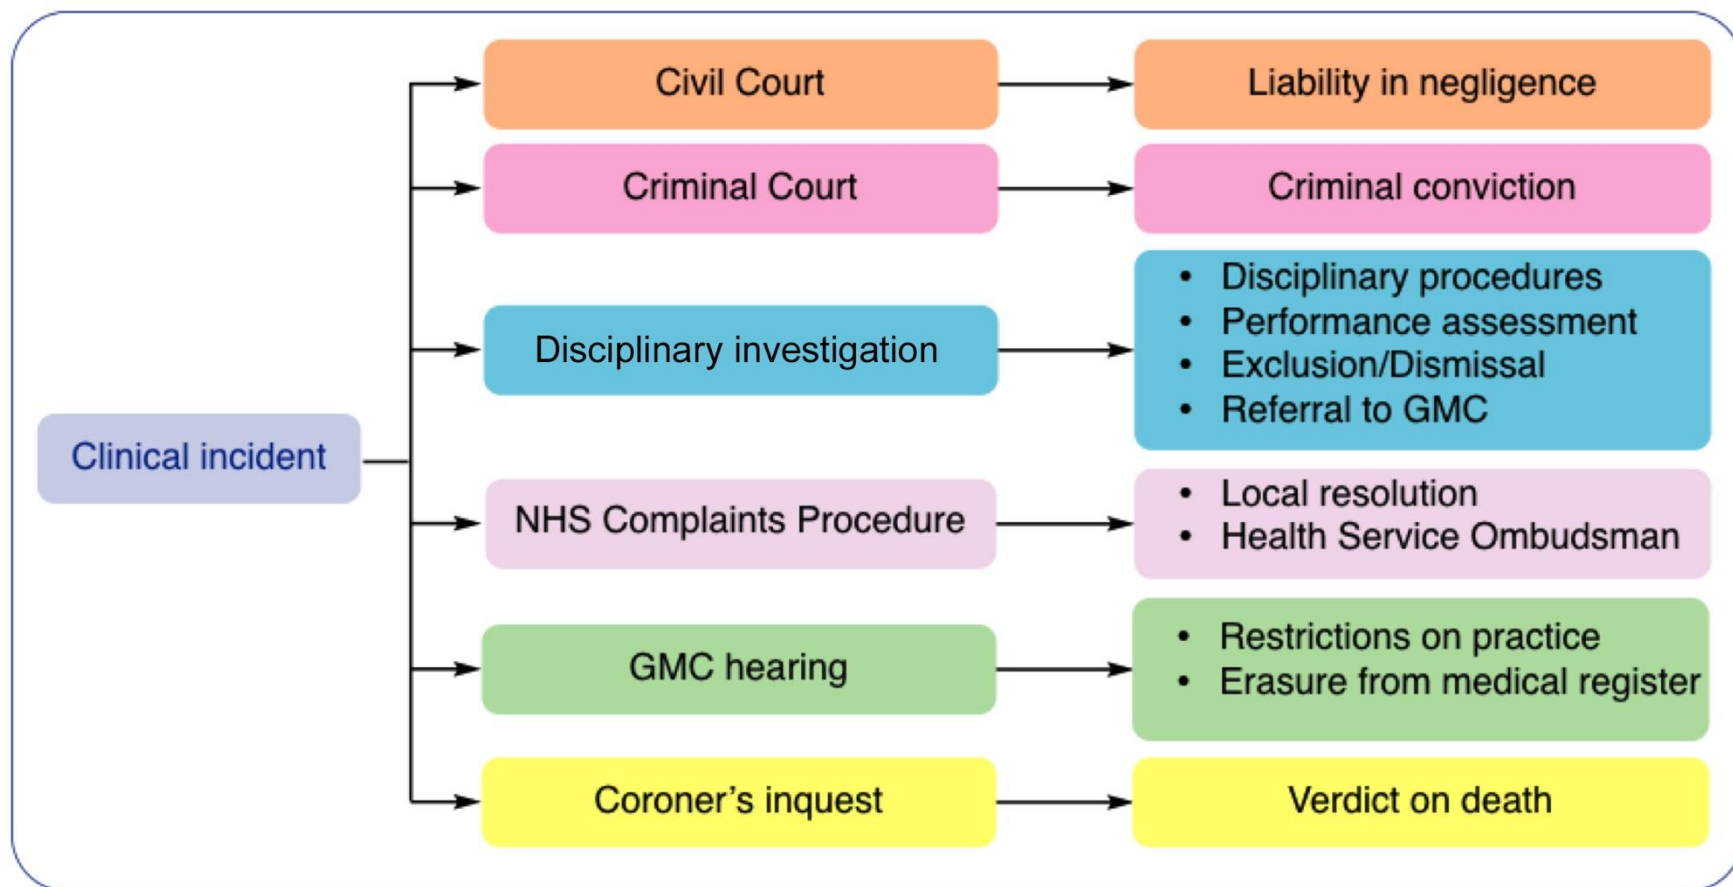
Clinical incident

Civil Court

Liability in negligence

Criminal Court

Criminal conviction

Disciplinary investigation

- Disciplinary procedures
- Performance assessment
- Exclusion/Dismissal
- Referral to GMC

NHS Complaints Procedure

- Local resolution
- Health Service Ombudsman

GMC hearing

- Restrictions on practice
- Erasure from medical register

Coroner’s inquest

Verdict on death